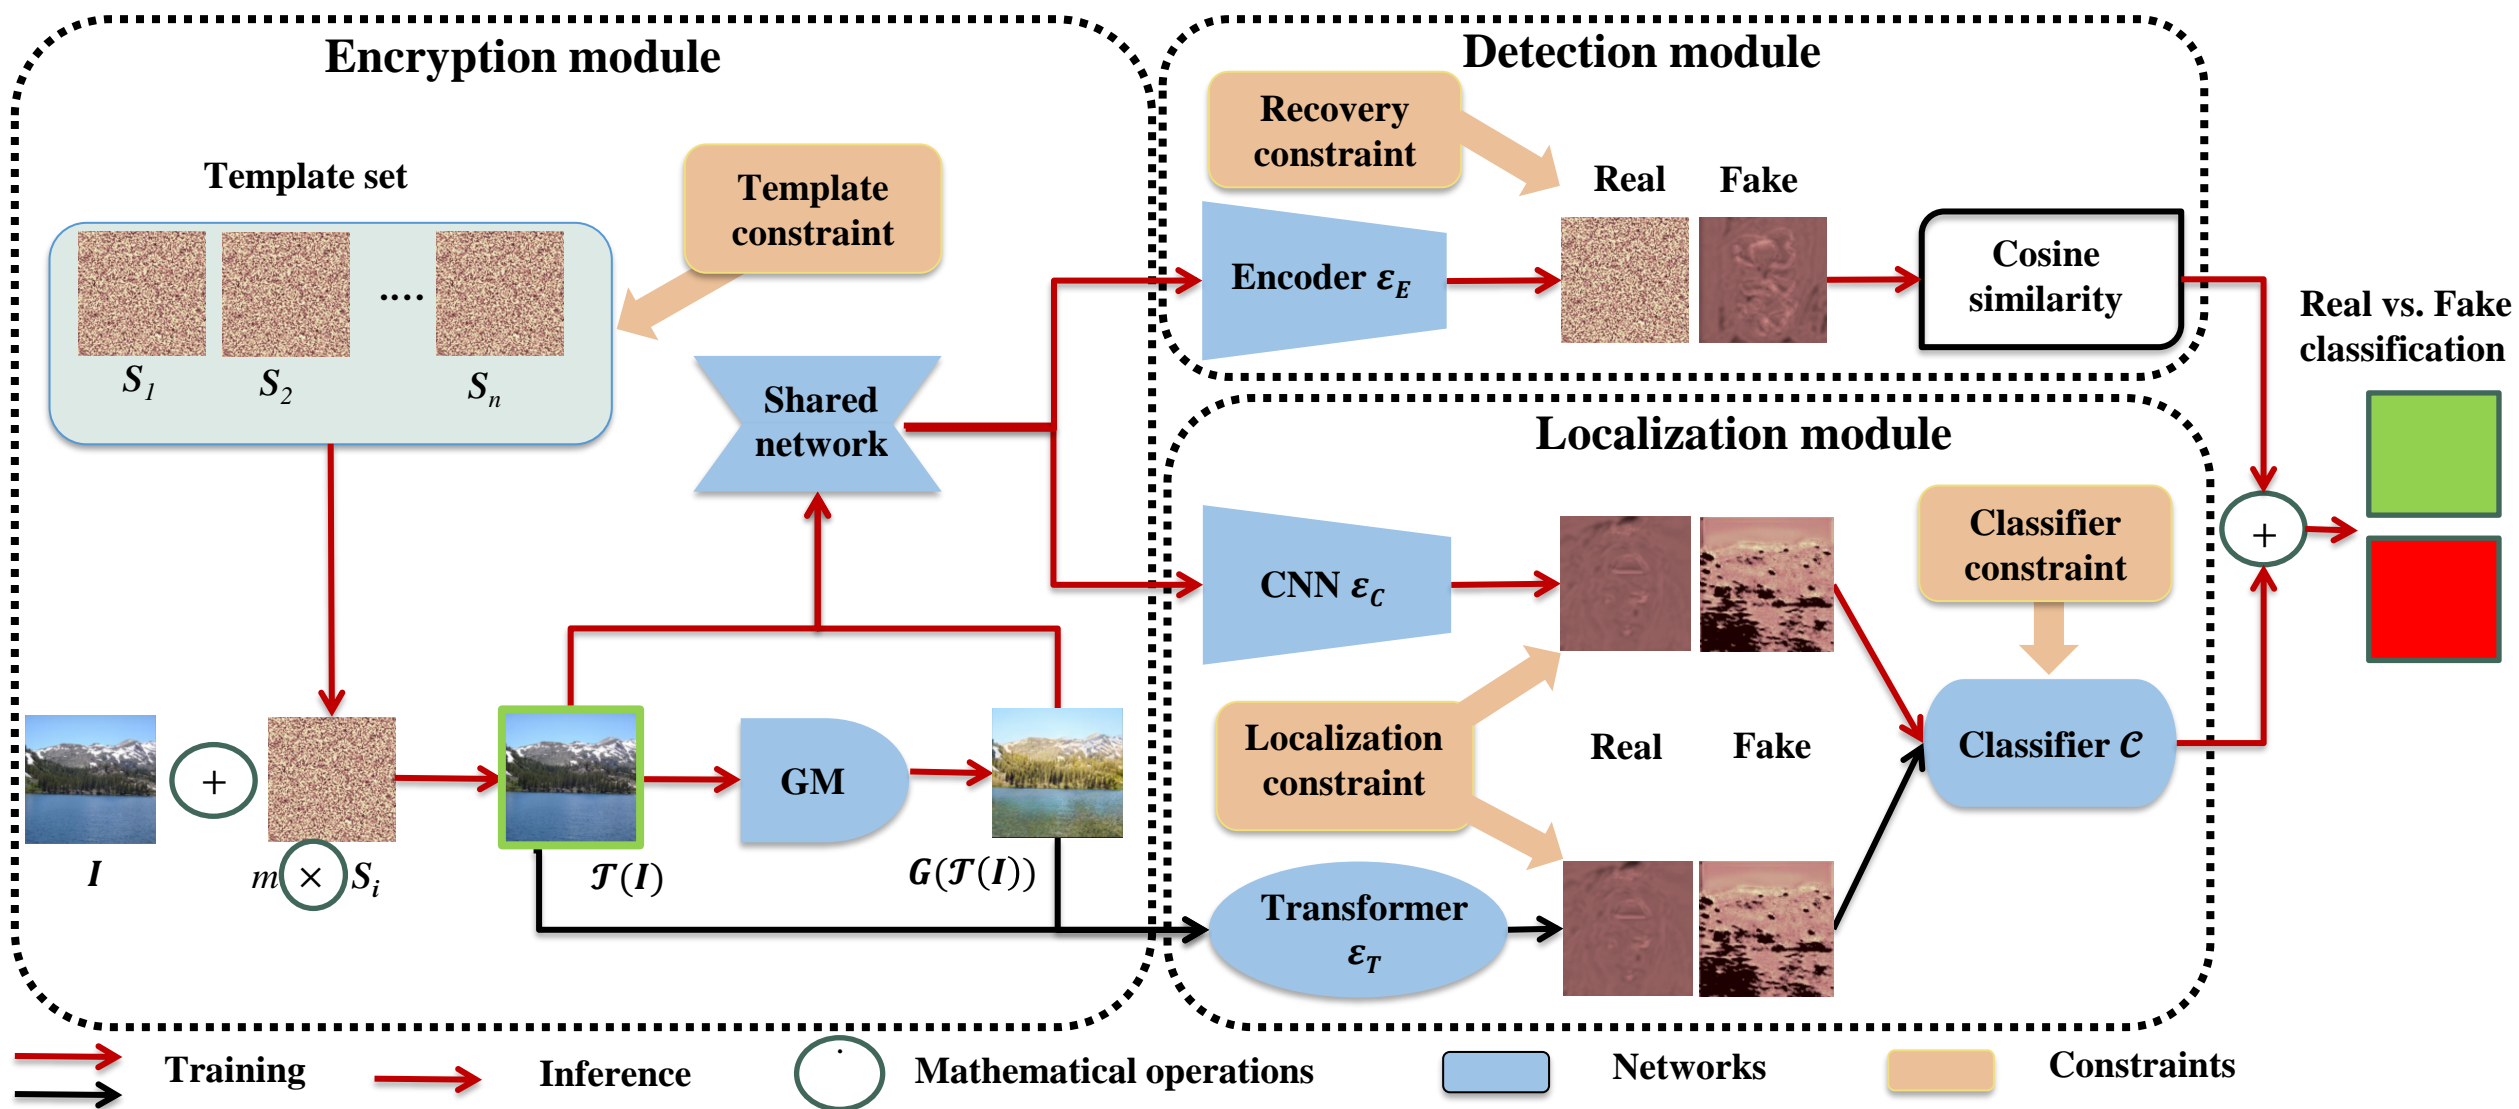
Encryption module

Template set

Template constraint

$S_1$ $S_2$ .... $S_n$

Shared network

$I$ + $m \times S_i$ $\mathcal{T}(I)$ GM $G(\mathcal{T}(I))$

Detection module

Recovery constraint

Real Fake

Encoder $\varepsilon_E$

Cosine similarity

Real vs. Fake classification

Localization module

CNN $\varepsilon_C$

Classifier constraint

Localization constraint

Real Fake

Classifier $\mathcal{C}$

Transformer $\varepsilon_T$

+

Training Inference Mathematical operations Networks Constraints